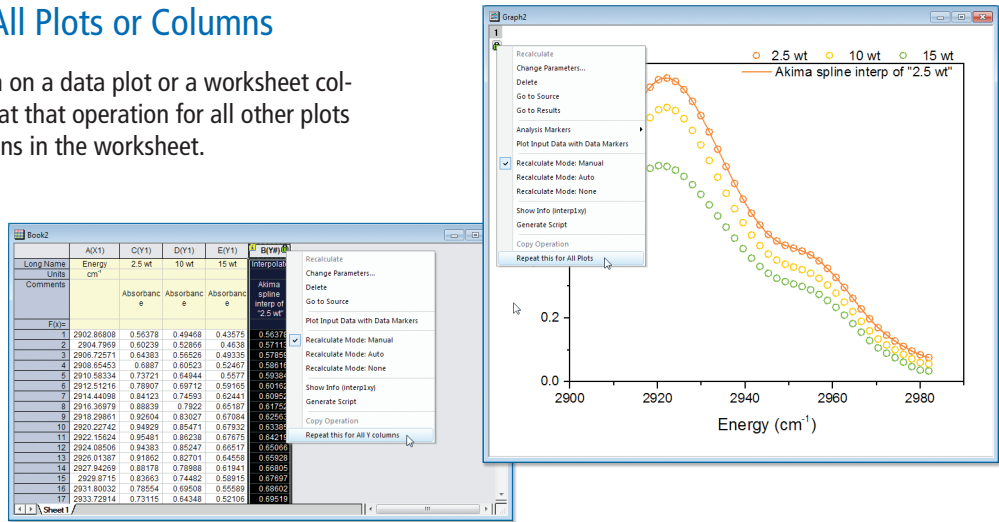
All Plots or Columns

n on a data plot or a worksheet colat that operation for all other plots ns in the worksheet.

Book2

| | A(X1) | C(Y1) | D(Y1) | E(Y1) | B(Y1) |
|---|---|---|---|---|---|
| Long Name | Energy | 2.5 wt | 10 wt | 15 wt | Interpolate |
| Units | cm$^{-1}$ | | | | |
| Comments | | Absorbance | Absorbance | Absorbance | Akima spline interp of "2.5 wt" |
| F(x)= | | | | | |
| 1 | 2902.86808 | 0.56378 | 0.49468 | 0.43575 | 0.56378 |
| 2 | 2904.7969 | 0.60239 | 0.52866 | 0.4638 | 0.5711 |
| 3 | 2906.72571 | 0.64383 | 0.56526 | 0.49335 | 0.5785 |
| 4 | 2908.65453 | 0.6887 | 0.60523 | 0.52467 | 0.5861 |
| 5 | 2910.58334 | 0.73721 | 0.64944 | 0.5577 | 0.5938 |
| 6 | 2912.51216 | 0.78907 | 0.69712 | 0.59165 | 0.6016 |
| 7 | 2914.44098 | 0.84123 | 0.74593 | 0.62441 | 0.6095 |
| 8 | 2916.36979 | 0.88839 | 0.7922 | 0.65187 | 0.6175 |
| 9 | 2918.29861 | 0.92604 | 0.83027 | 0.67084 | 0.6256 |
| 10 | 2920.22742 | 0.94929 | 0.85471 | 0.67932 | 0.6338 |
| 11 | 2922.15624 | 0.95481 | 0.86238 | 0.67675 | 0.6421 |
| 12 | 2924.08506 | 0.94383 | 0.85247 | 0.66517 | 0.6506 |
| 13 | 2926.01387 | 0.91862 | 0.82701 | 0.64558 | 0.6592 |
| 14 | 2927.94269 | 0.88178 | 0.78988 | 0.61941 | 0.6680 |
| 15 | 2929.8715 | 0.83663 | 0.74482 | 0.58915 | 0.6769 |
| 16 | 2931.80032 | 0.78554 | 0.69508 | 0.55589 | 0.6860 |
| 17 | 2933.72914 | 0.73115 | 0.64348 | 0.52106 | 0.6951 |

Sheet1

Recalculate
Change Parameters...
Delete
Go to Source
Plot Input Data with Data Markers
Recalculate Mode: Manual
Recalculate Mode: Auto
Recalculate Mode: None
Show Info (interp1xy)
Generate Script
Copy Operation
Repeat this for All Y columns

Graph2
1

Recalculate
Change Parameters...
Delete
Go to Source
Go to Results
Analysis Markers
Plot Input Data with Data Markers
Recalculate Mode: Manual
Recalculate Mode: Auto
Recalculate Mode: None
Show Info (interp1xy)
Generate Script
Copy Operation
Repeat this for All Plots

2.5 wt 10 wt 15 wt
Akima spline interp of "2.5 wt"

0.2
0.0
2900 2920 2940 2960 2980
Energy (cm$^{-1}$)